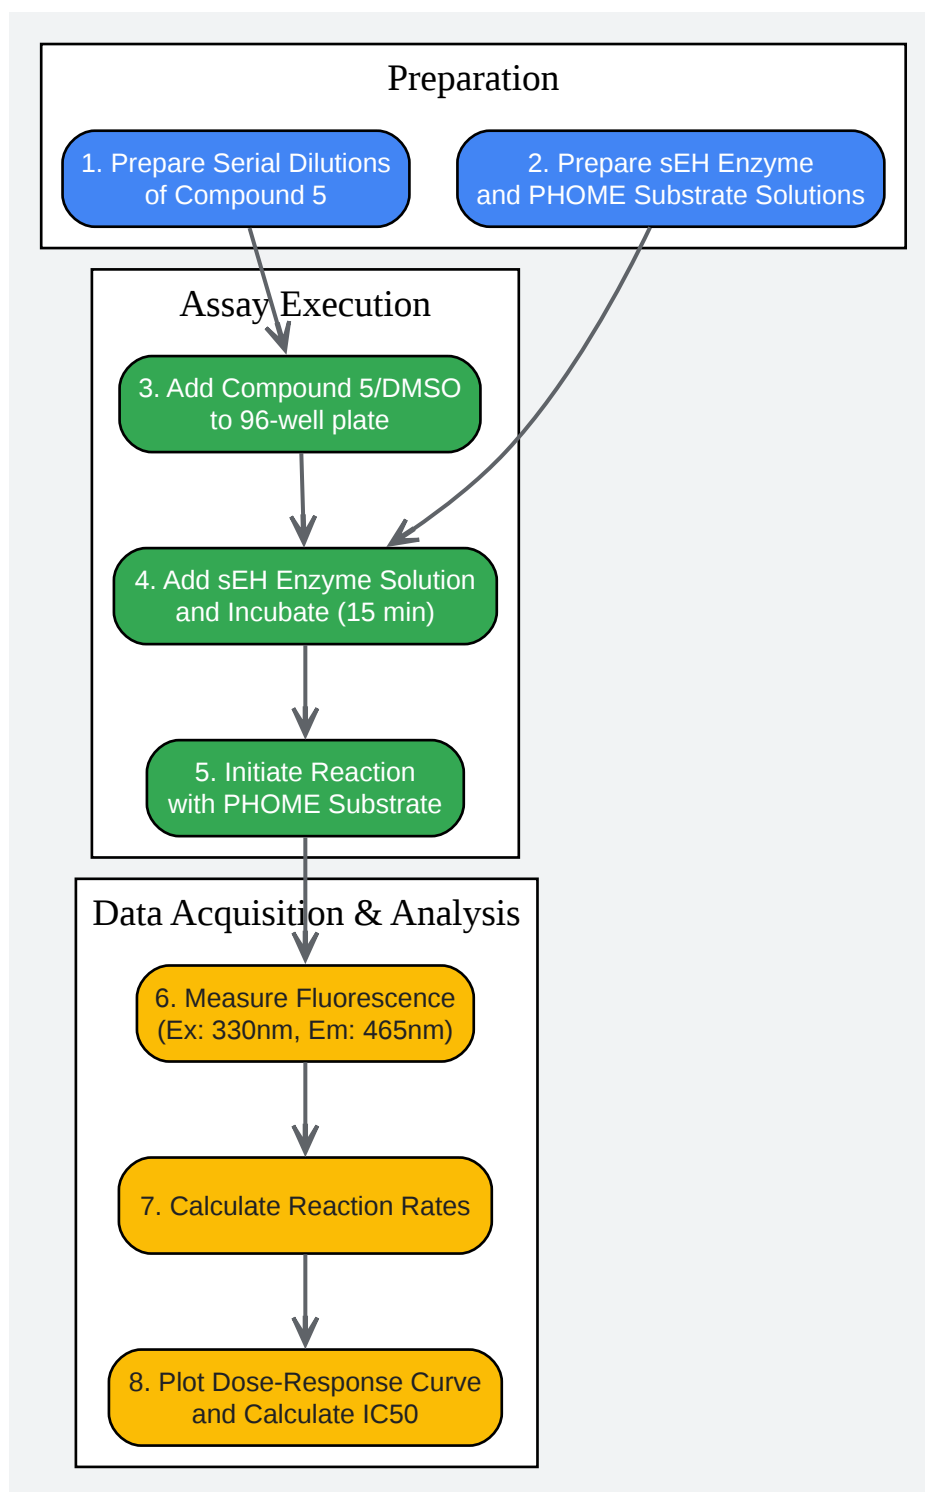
Preparation

1. Prepare Serial Dilutions of Compound 5

2. Prepare sEH Enzyme and PHOME Substrate Solutions

Assay Execution

3. Add Compound 5/DMSO to 96-well plate

4. Add sEH Enzyme Solution and Incubate (15 min)

5. Initiate Reaction with PHOME Substrate

Data Acquisition & Analysis

6. Measure Fluorescence (Ex: 330nm, Em: 465nm)

7. Calculate Reaction Rates

8. Plot Dose-Response Curve and Calculate IC50